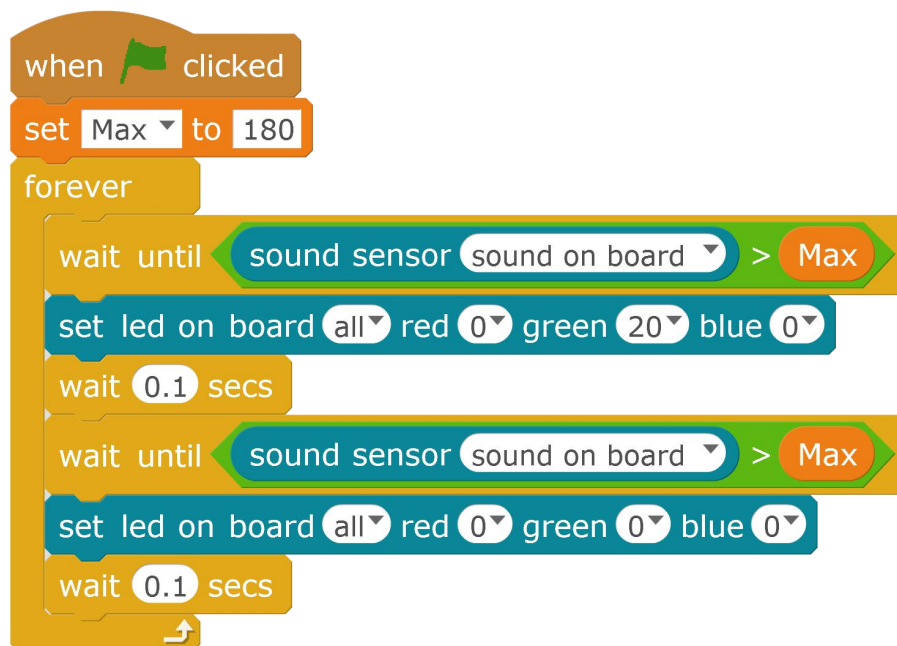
when clicked
set Max to 180
forever
wait until sound sensor sound on board > Max
set led on board all red 0 green 20 blue 0
wait 0.1 secs
wait until sound sensor sound on board > Max
set led on board all red 0 green 0 blue 0
wait 0.1 secs